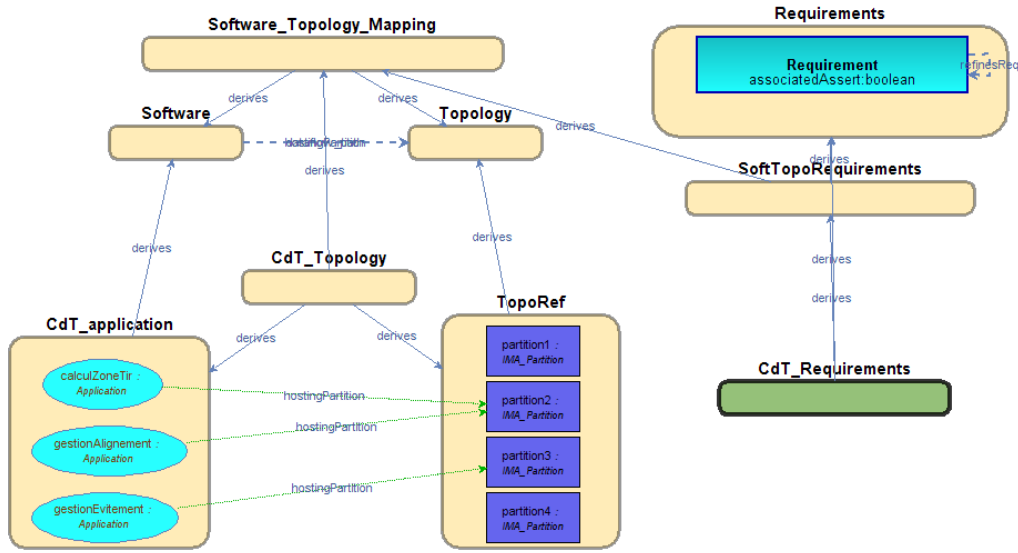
Software_Topology_Mapping

Requirements

Requirement
associatedAssert:boolean

refinesReq

derives

derives

Software

Topology

derives

hostingPartition

derives

derives

SoftTopoRequirements

derives

derives

CdT_Topology

derives

derives

TopoRef

CdT_application

derives

derives

partition1 :
IMA_Partition

calculZoneTir :
Application

hostingPartition

partition2 :
IMA_Partition

CdT_Requirements

gestionAlignement :
Application

hostingPartition

partition3 :
IMA_Partition

hostingPartition

gestionEvitement :
Application

partition4 :
IMA_Partition